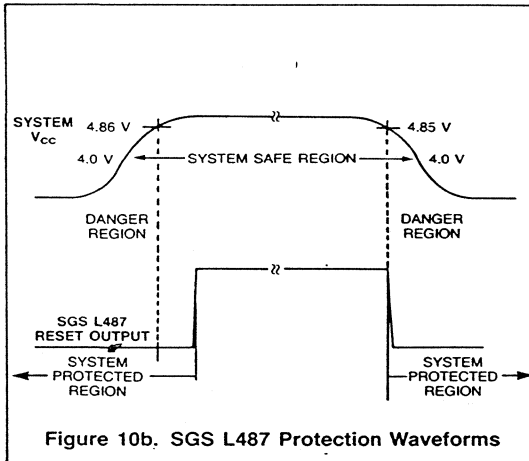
SYSTEM $V_{CC}$

4.86 V

4.85 V

4.0 V

SYSTEM SAFE REGION

4.0 V

DANGER REGION

DANGER REGION

SGS L487 RESET OUTPUT

SYSTEM PROTECTED REGION

SYSTEM PROTECTED REGION

Figure 10b. SGS L487 Protection Waveforms